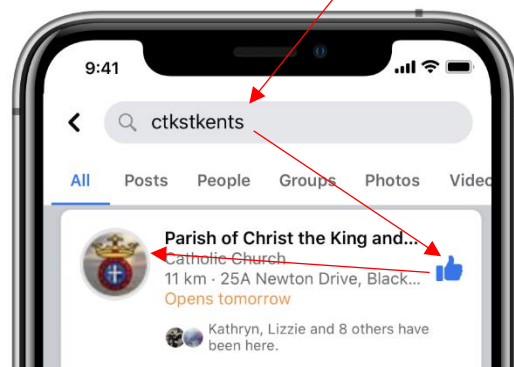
9:41

ctkstkents

All Posts People Groups Photos Video

Parish of Christ the King and...
Catholic Church
11 km · 25A Newton Drive, Black...
Opens tomorrow

Kathryn, Lizzie and 8 others have been here.